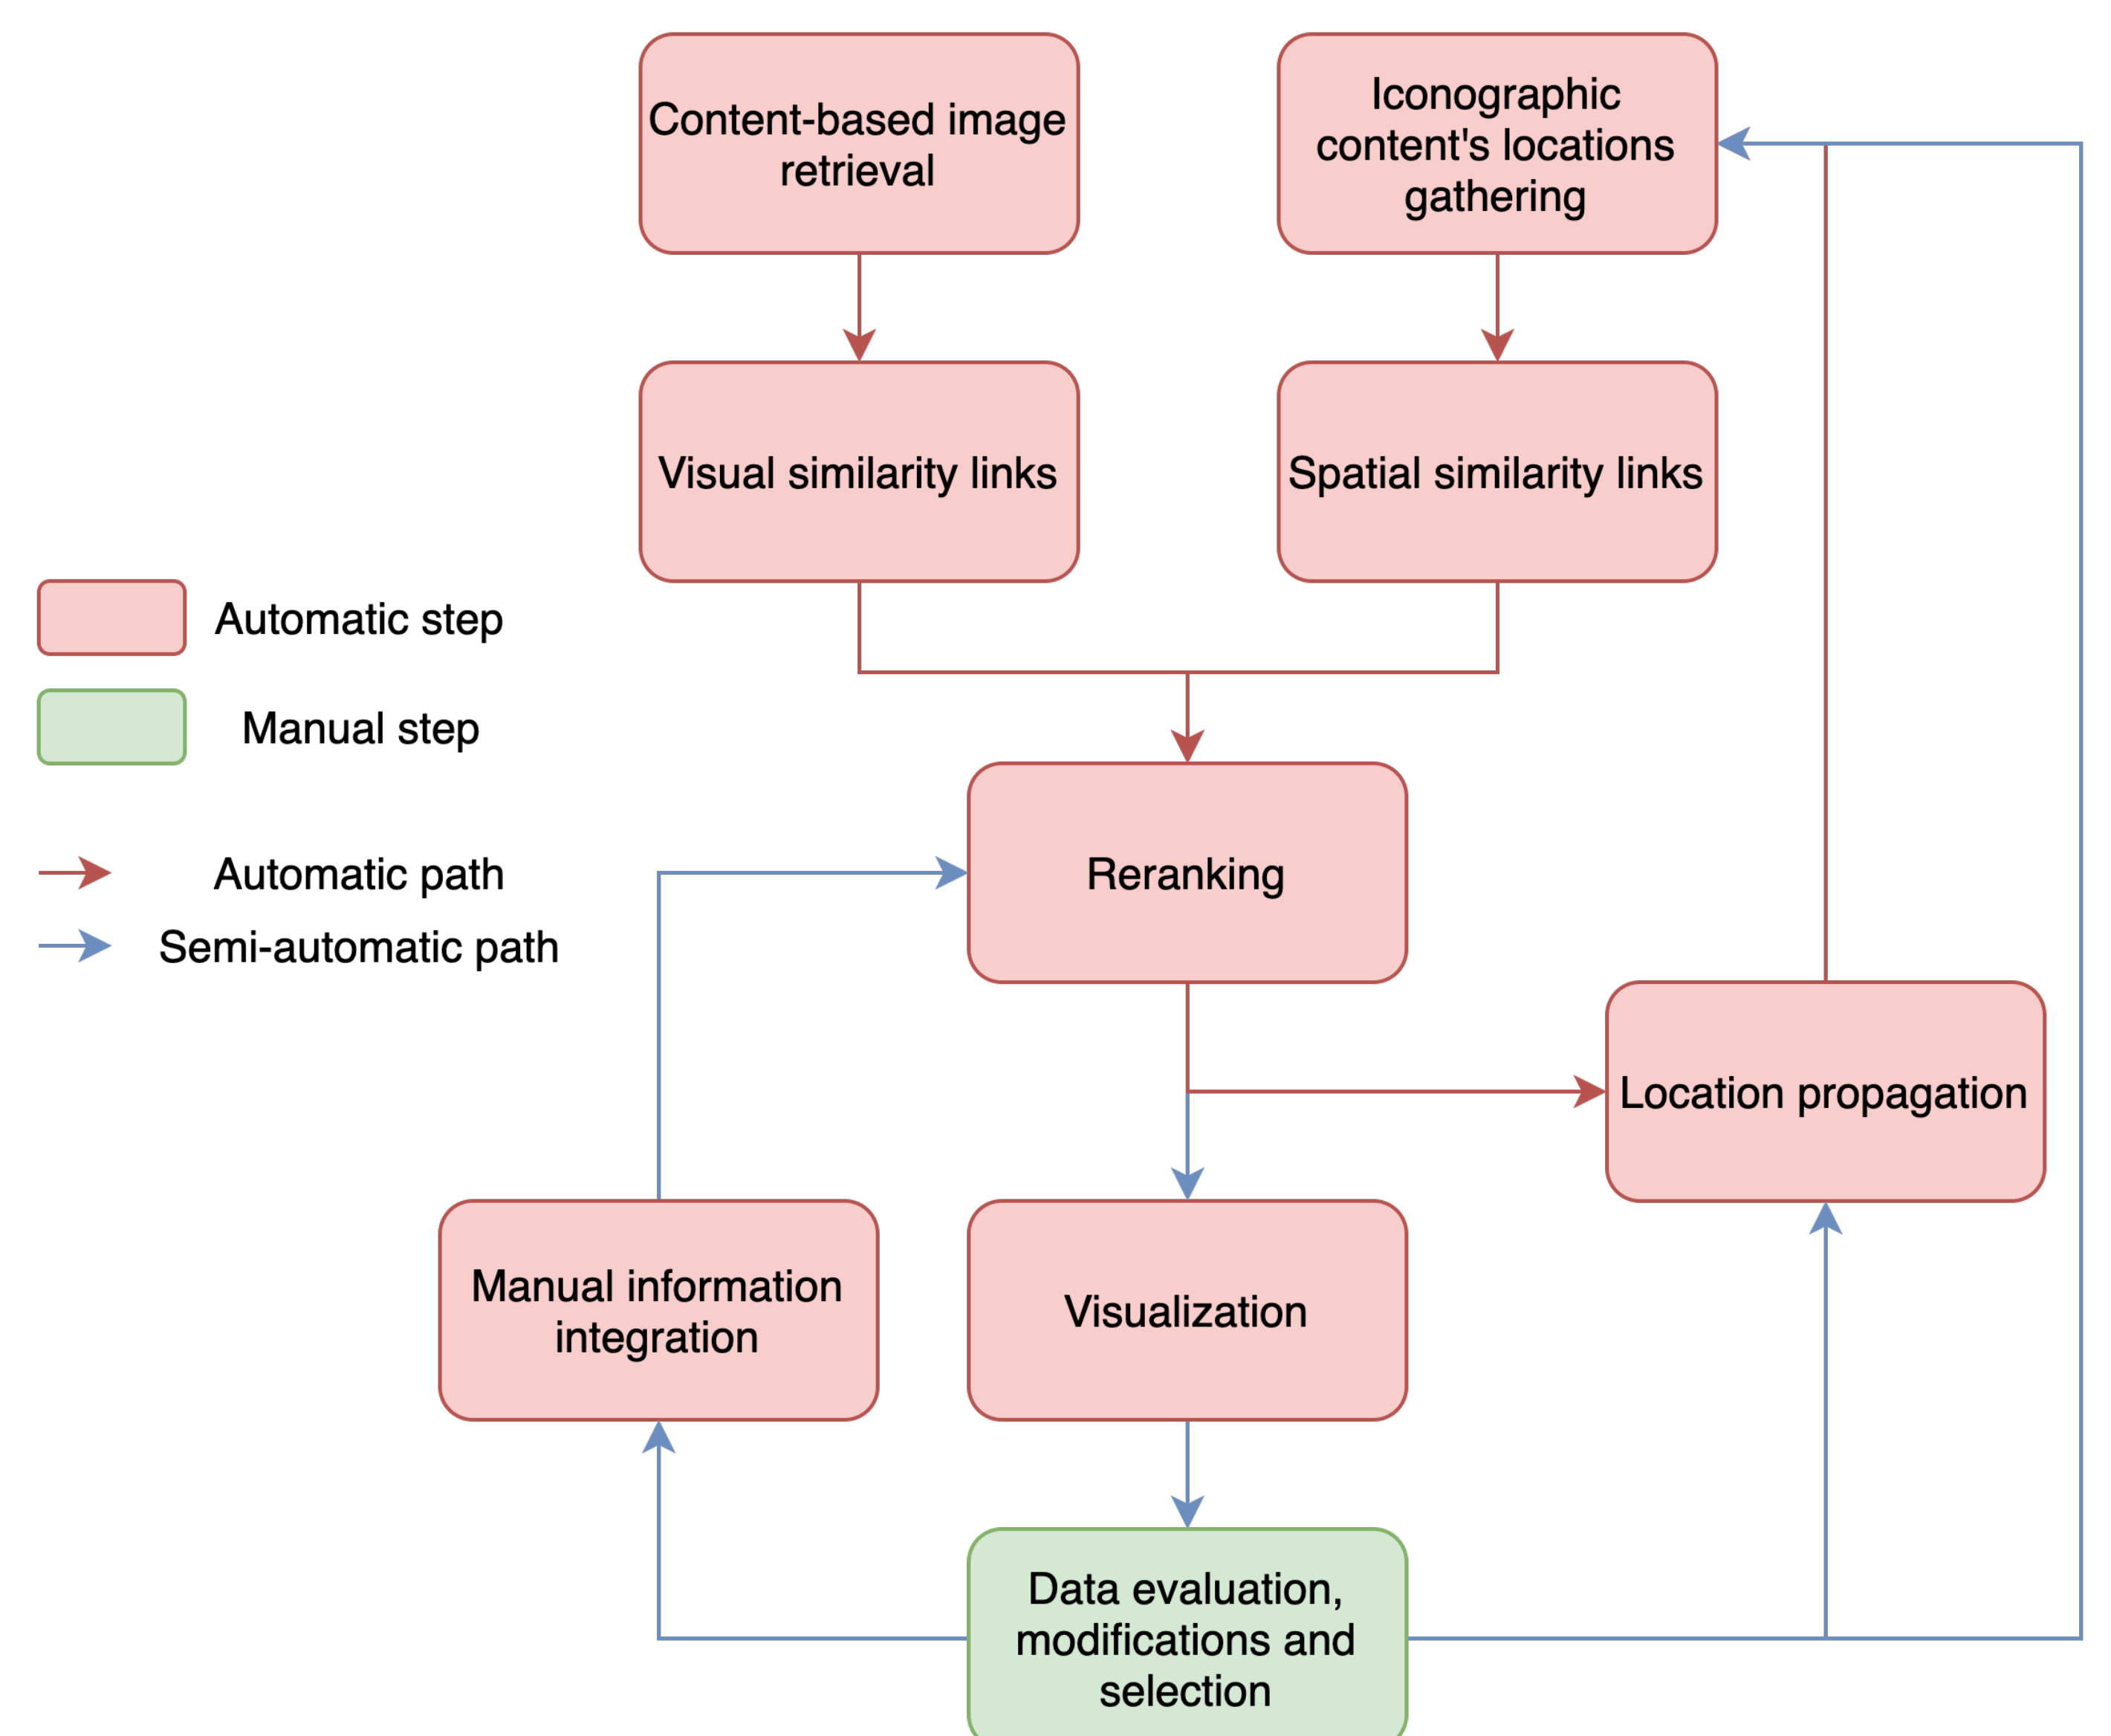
Content-based image retrieval

Iconographic content's locations gathering

Visual similarity links

Spatial similarity links

Automatic step

Manual step

Automatic path

Semi-automatic path

Reranking

Location propagation

Manual information integration

Visualization

Data evaluation, modifications and selection